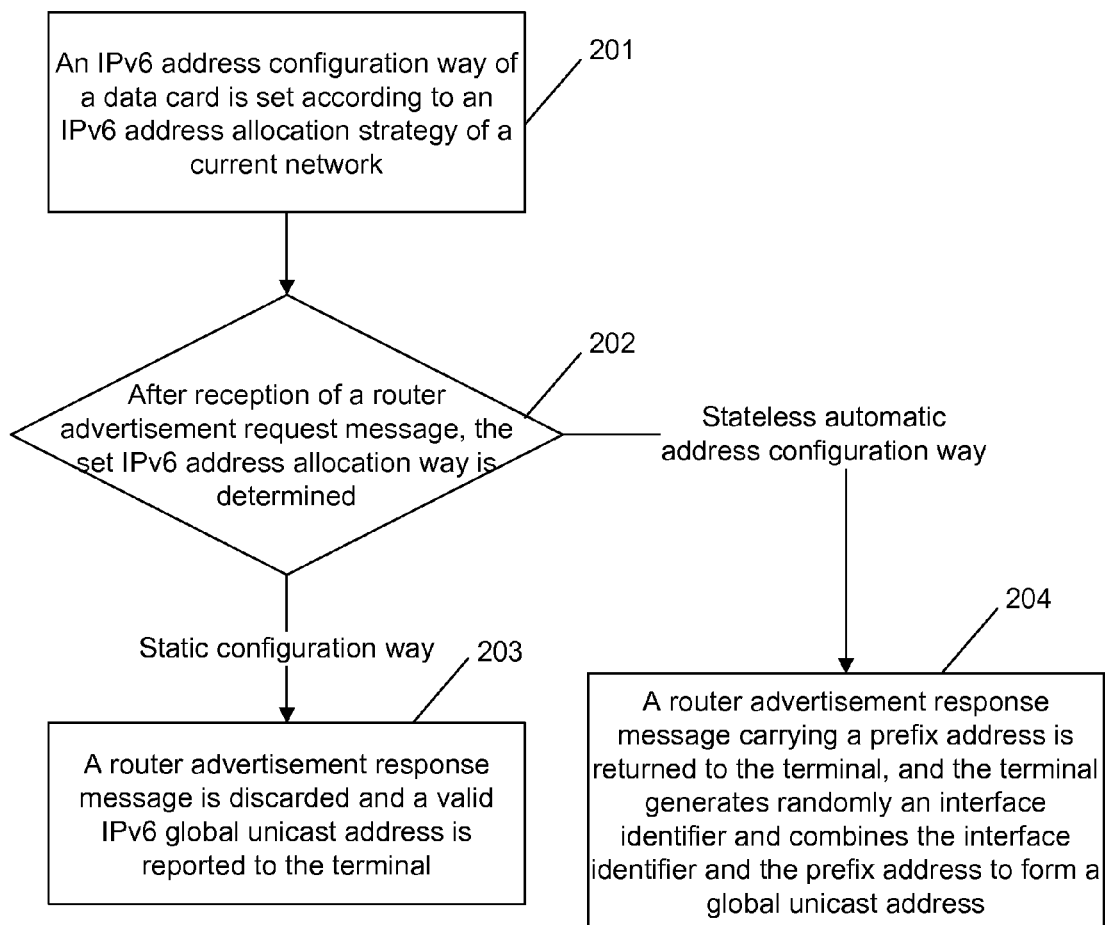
An IPv6 address configuration way of a data card is set according to an IPv6 address allocation strategy of a current network

201

202

After reception of a router advertisement request message, the set IPv6 address allocation way is determined

Stateless automatic address configuration way

Static configuration way

203

204

A router advertisement response message is discarded and a valid IPv6 global unicast address is reported to the terminal

A router advertisement response message carrying a prefix address is returned to the terminal, and the terminal generates randomly an interface identifier and combines the interface identifier and the prefix address to form a global unicast address